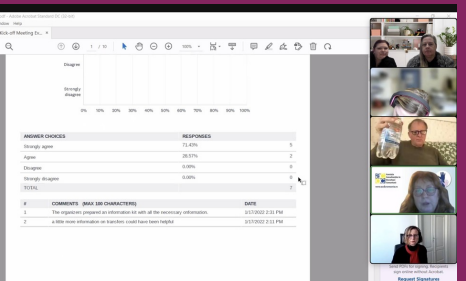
.pdf - Adobe Acrobat Standard DC (32-bit)
ndow Help
Kick off Meeting Ev... ×
1 / 10
100%

Disagree

Strongly disagree

0% 10% 20% 30% 40% 50% 60% 70% 80% 90% 100%

| ANSWER CHOICES | RESPONSES | |
|---|---|---|
| Strongly agree | 71.43% | 5 |
| Agree | 28.57% | 2 |
| Disagree | 0.00% | 0 |
| Strongly disagree | 0.00% | 0 |
| TOTAL | | 7 |

| # | COMMENTS (MAX 100 CHARACTERS) | DATE |
|---|---|---|
| 1 | The organizers prepared an information kit with all the neccessary information. | 3/17/2022 2:31 PM |
| 2 | a little more information on transfers could have been helpful | 3/17/2022 2:31 PM |

Send PDFs for signing. Recipients sign online without Acrobat.
Request Signatures